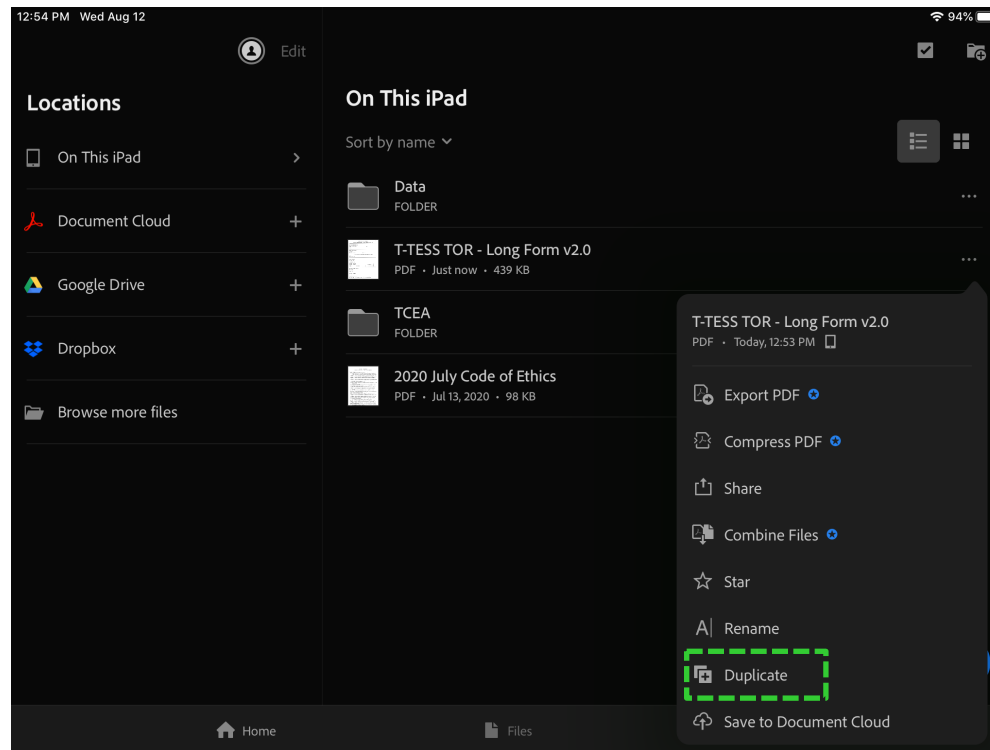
12:54 PM Wed Aug 12

94%

Edit

Locations

On This iPad

Document Cloud

Google Drive

Dropbox

Browse more files

On This iPad

Sort by name

Data
FOLDER

T-TESS TOR - Long Form v2.0
PDF • Just now • 439 KB

TCEA
FOLDER

2020 July Code of Ethics
PDF • Jul 13, 2020 • 98 KB

T-TESS TOR - Long Form v2.0
PDF • Today, 12:53 PM

Export PDF

Compress PDF

Share

Combine Files

Star

Rename

Duplicate

Save to Document Cloud

Home

Files